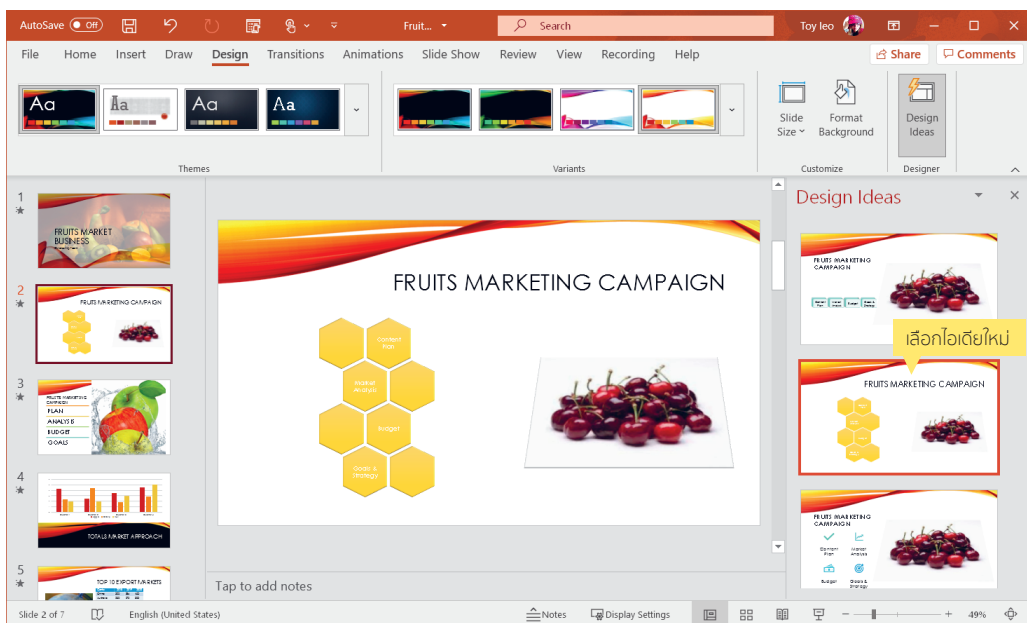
AutoSave Off Fruit... Search Toy leo

File Home Insert Draw Design Transitions Animations Slide Show Review View Recording Help Share Comments

Aa Aa Aa Aa

Themes

Variants

Slide Size Format Background

Customize

Design Ideas

Designer

1
FRUITS MARKET BUSINESS

2
FRUITS MARKETING CAMPAIGN

3
FRUITS MARKETING CAMPAIGN
PLAN
ANALYSIS
BUDGET
GOALS

4
TOTALS MARKET APPROACH

5
TOP 10 EXPORT MARKETS

FRUITS MARKETING CAMPAIGN

Content Plan

Market Analysis

Budget

Goals & Strategy

Tap to add notes

Design Ideas

FRUITS MARKETING CAMPAIGN

เลือกไอเดียใหม่

FRUITS MARKETING CAMPAIGN

FRUITS MARKETING CAMPAIGN
Content Plan
Market Analysis
Budget
Goals & Strategy

Slide 2 of 7 English (United States) Notes Display Settings 49%